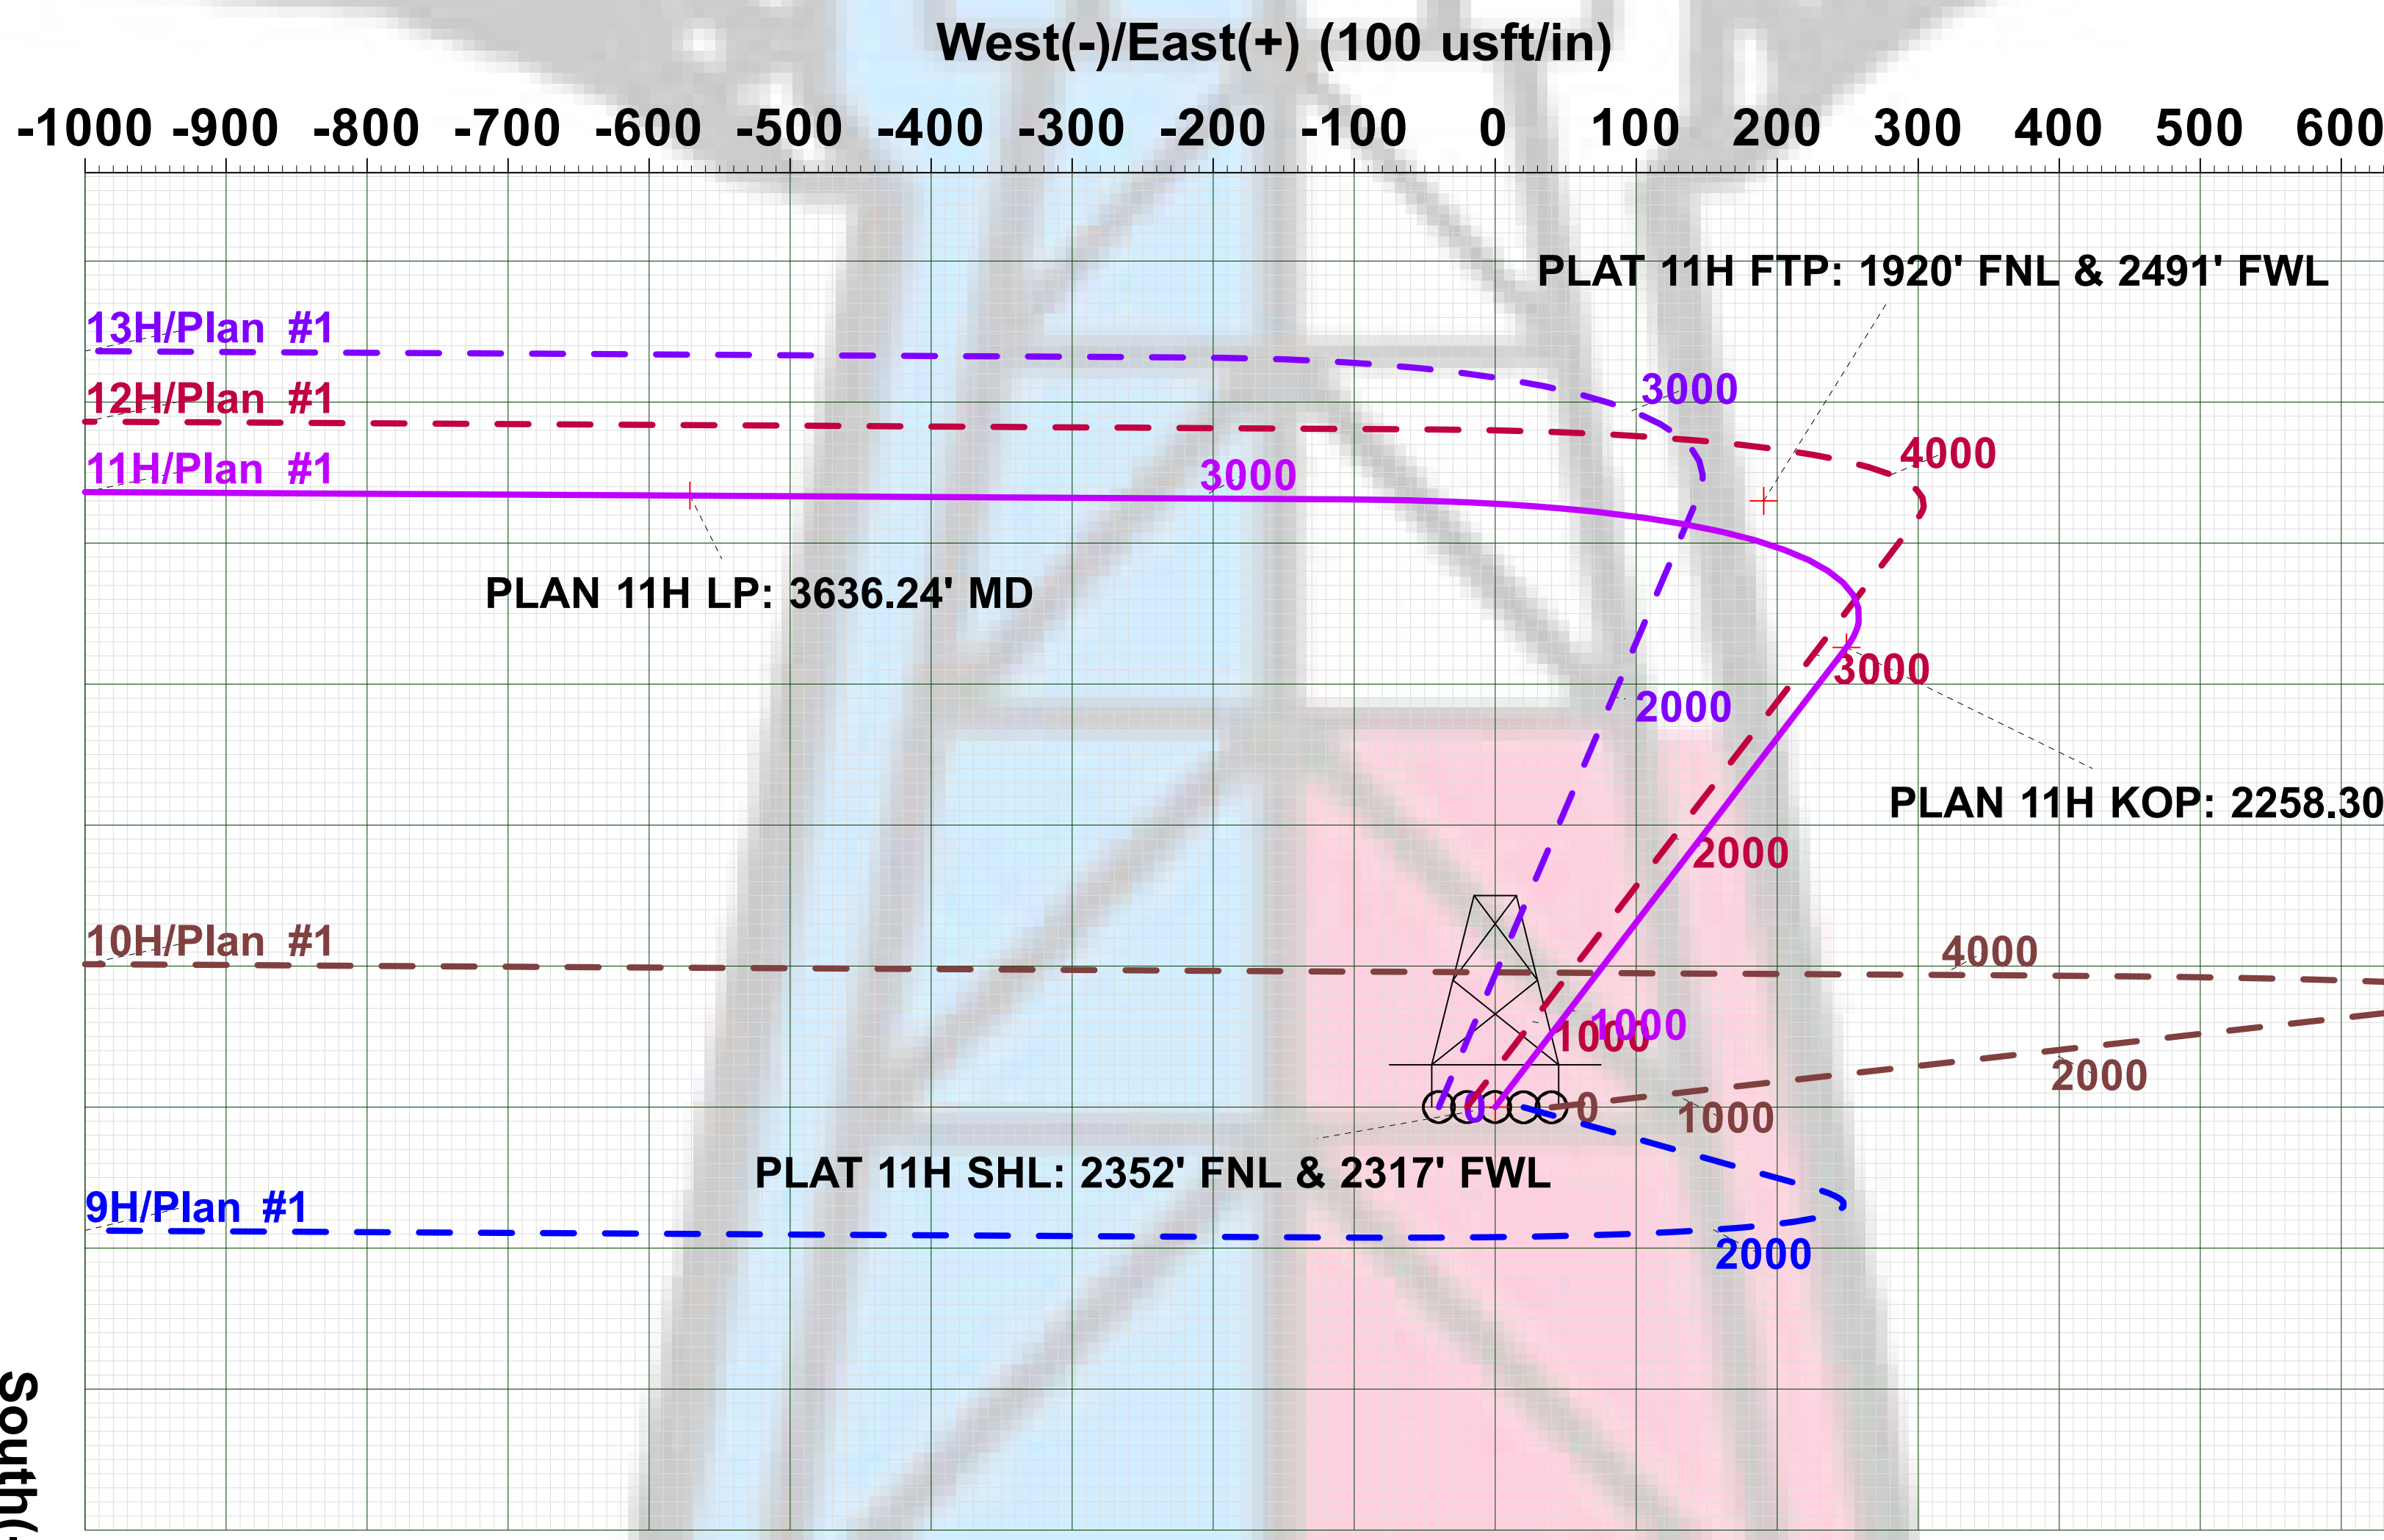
West(-)/East(+) (100 usft/in)

-1000 -900 -800 -700 -600 -500 -400 -300 -200 -100 0 100 200 300 400 500 600

PLAT 11H FTP: 1920' FNL & 2491' FWL

13H/Plan #1

3000

12H/Plan #1

4000

11H/Plan #1

3000

PLAN 11H LP: 3636.24' MD

3000

2000

PLAN 11H KOP: 2258.30

2000

10H/Plan #1

4000

1000

1000

0

0

1000

2000

PLAT 11H SHL: 2352' FNL & 2317' FWL

9H/Plan #1

2000

South(-